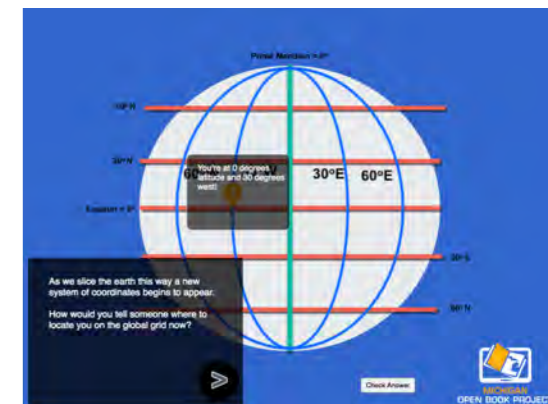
Prime Meridian = 0°

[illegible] N

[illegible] N

Equator = 0°

60

You're at 0 degrees latitude and 30 degrees west!

30°E

60°E

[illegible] S

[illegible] N

As we slice the earth this way a new system of coordinates begins to appear.

How would you tell someone where to locate you on the global grid now?

Check Answer

MICHIGAN
OPEN BOOK PROJECT